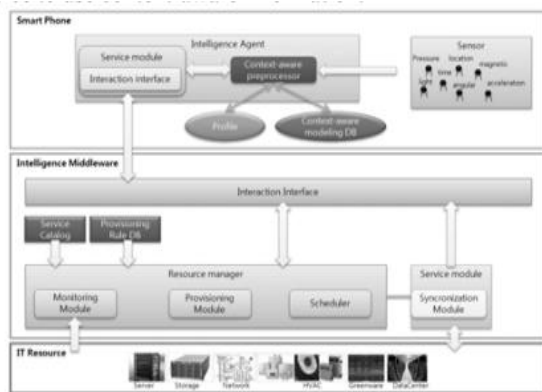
Smart Phone

Intelligence Agent

Service module

Interaction interface

Context-aware preprocessor

Profile

Context-aware modeling DB

Sensor

Pressure location magnetic
time
light angular acceleration

Intelligence Middleware

Interaction Interface

Service Catalog

Provisioning Rule DB

Resource manager

Monitoring Module

Provisioning Module

Scheduler

Service module

Syncronization Module

IT Resource

Server Storage Network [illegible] HVAC Greenware DataCenter